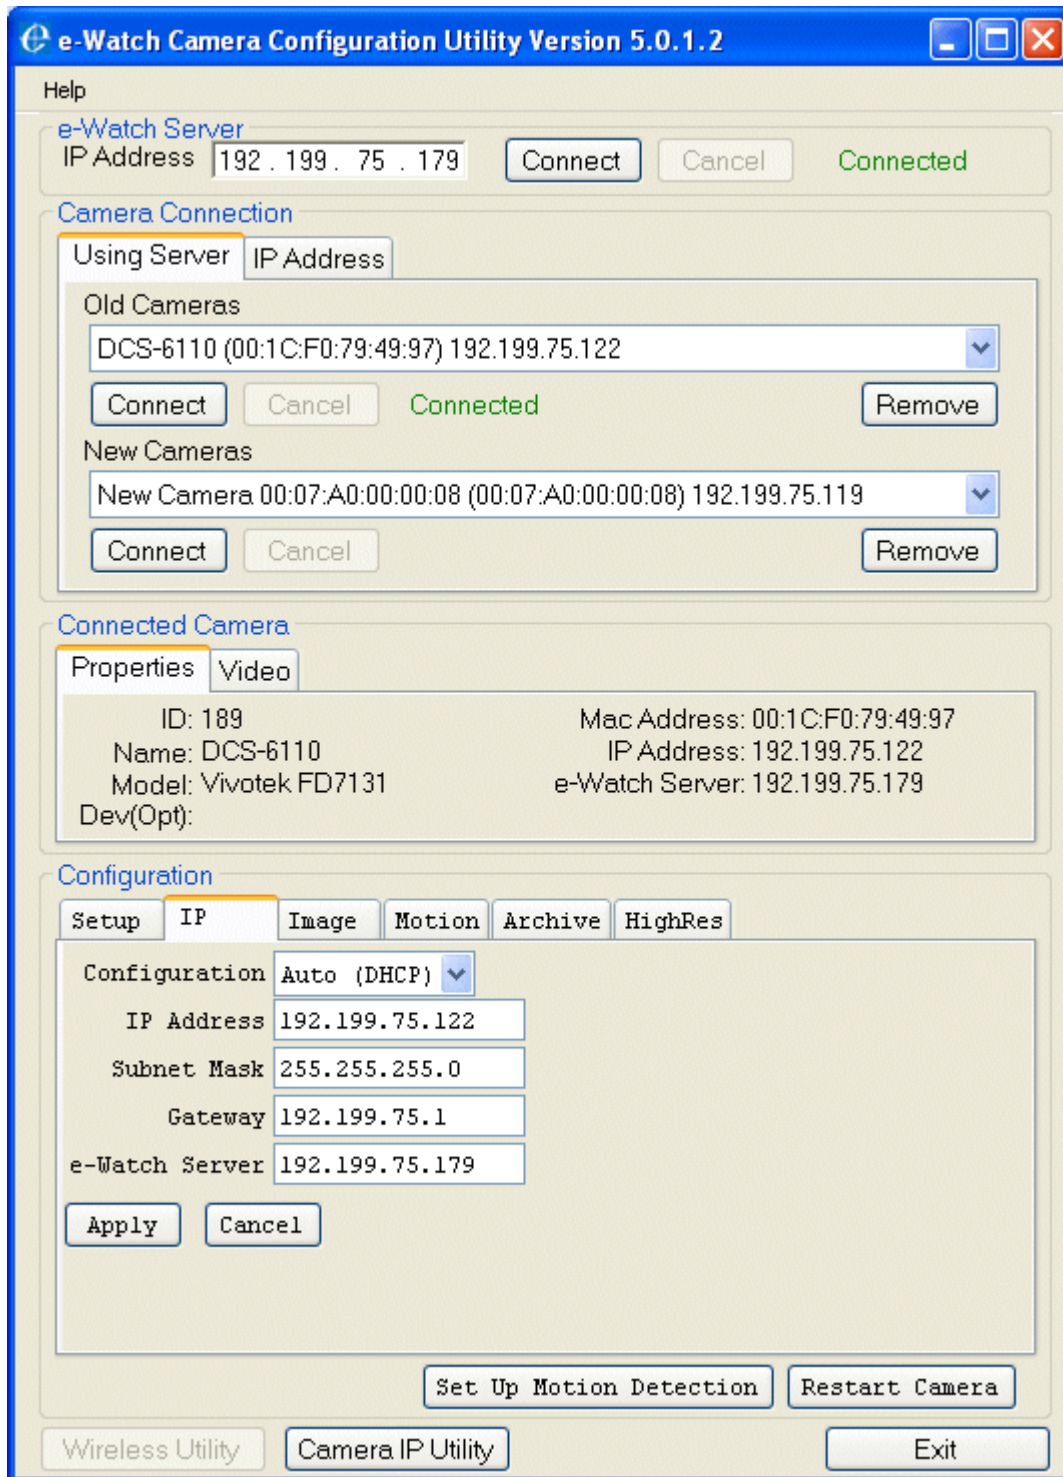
e-Watch Camera Configuration Utility Version 5.0.1.2

Help

e-Watch Server
IP Address 192 . 199 . 75 . 179 Connect Cancel Connected

Camera Connection
Using Server IP Address
Old Cameras
DCS-6110 (00:1C:F0:79:49:97) 192.199.75.122
Connect Cancel Connected Remove
New Cameras
New Camera 00:07:A0:00:00:08 (00:07:A0:00:00:08) 192.199.75.119
Connect Cancel Remove

Connected Camera
Properties Video
ID: 189
Name: DCS-6110
Model: Vivotek FD7131
Dev(Opt):
Mac Address: 00:1C:F0:79:49:97
IP Address: 192.199.75.122
e-Watch Server: 192.199.75.179

Configuration
Setup IP Image Motion Archive HighRes
Configuration Auto (DHCP)
IP Address 192.199.75.122
Subnet Mask 255.255.255.0
Gateway 192.199.75.1
e-Watch Server 192.199.75.179
Apply Cancel

Set Up Motion Detection Restart Camera

Wireless Utility Camera IP Utility Exit